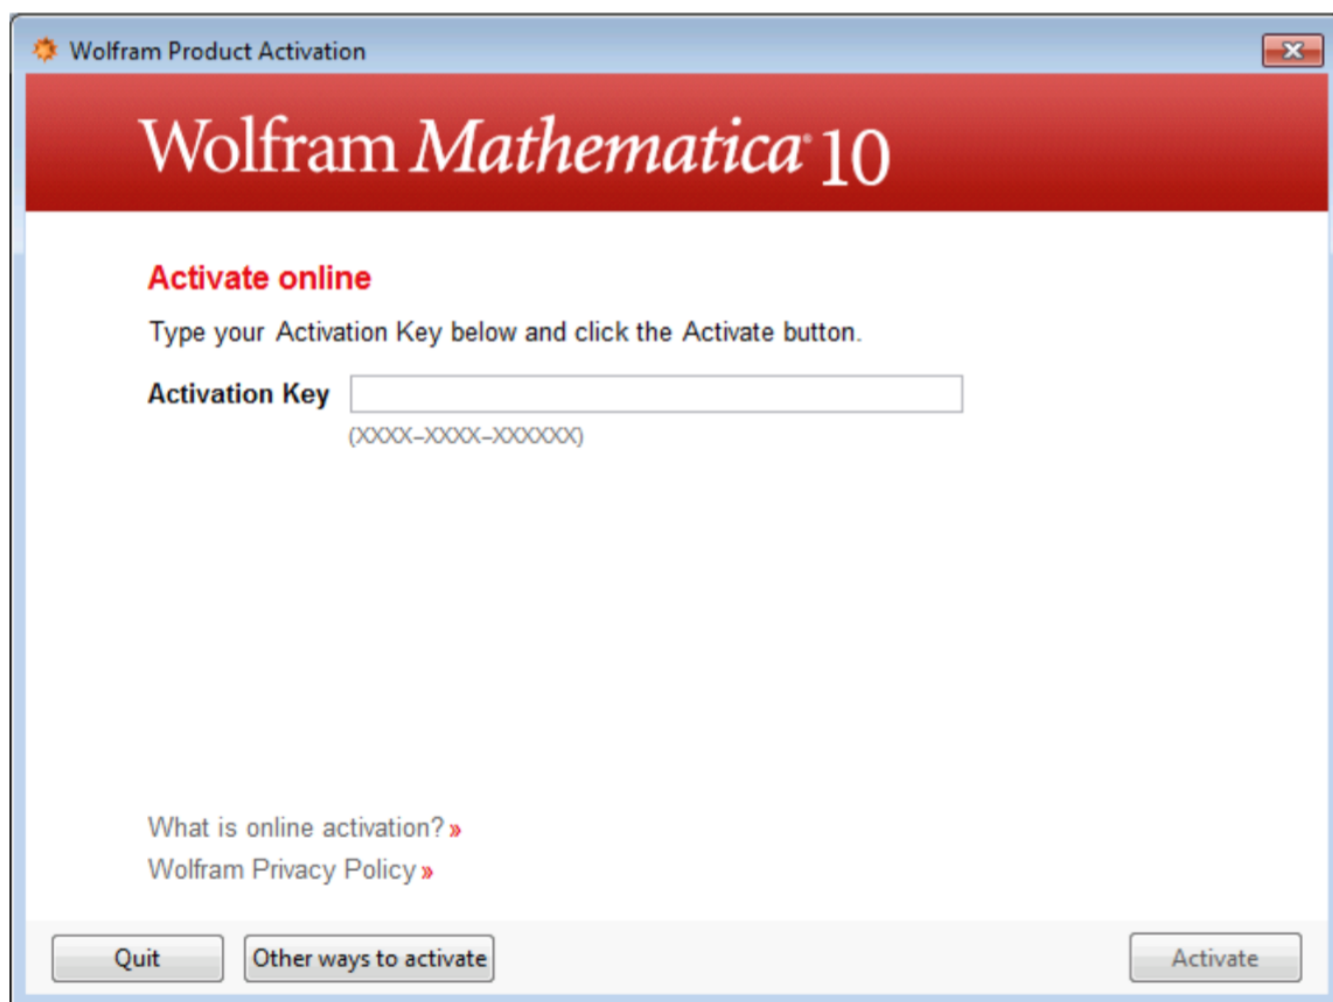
Wolfram Product Activation

Wolfram Mathematica® 10

Activate online

Type your Activation Key below and click the Activate button.

Activation Key

(XXXX-XXXX-XXXXXX)

What is online activation? »

Wolfram Privacy Policy »

Quit

Other ways to activate

Activate